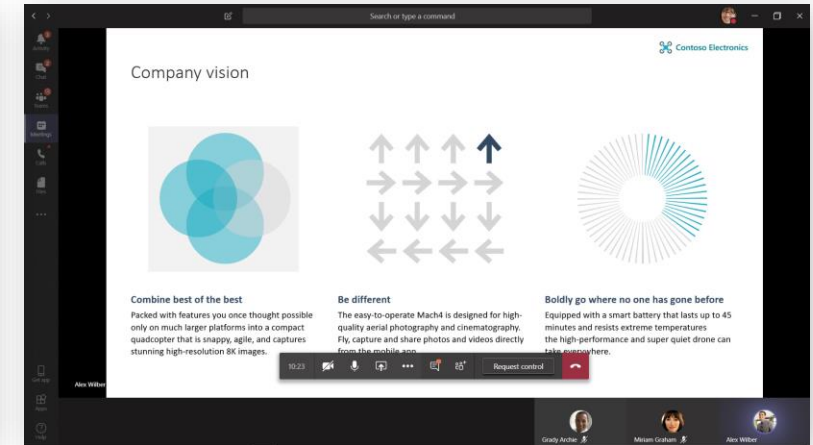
Search or type a command

Activity
Chat
Teams
Meetings
Calls
Files
...

Contoso Electronics

Company vision

Combine best of the best
Packed with features you once thought possible only on much larger platforms into a compact quadcopter that is snappy, agile, and captures stunning high-resolution 8K images.

Be different
The easy-to-operate Mach4 is designed for high-quality aerial photography and cinematography. Fly, capture and share photos and videos directly from the mobile app.

Boldly go where no one has gone before
Equipped with a smart battery that lasts up to 45 minutes and resists extreme temperatures the high-performance and super quiet drone can take everywhere.

10:23
Request control

Alex Wilber

Get app
Apps
Help

Grady Archie
Miriam Graham
Alex Wilber